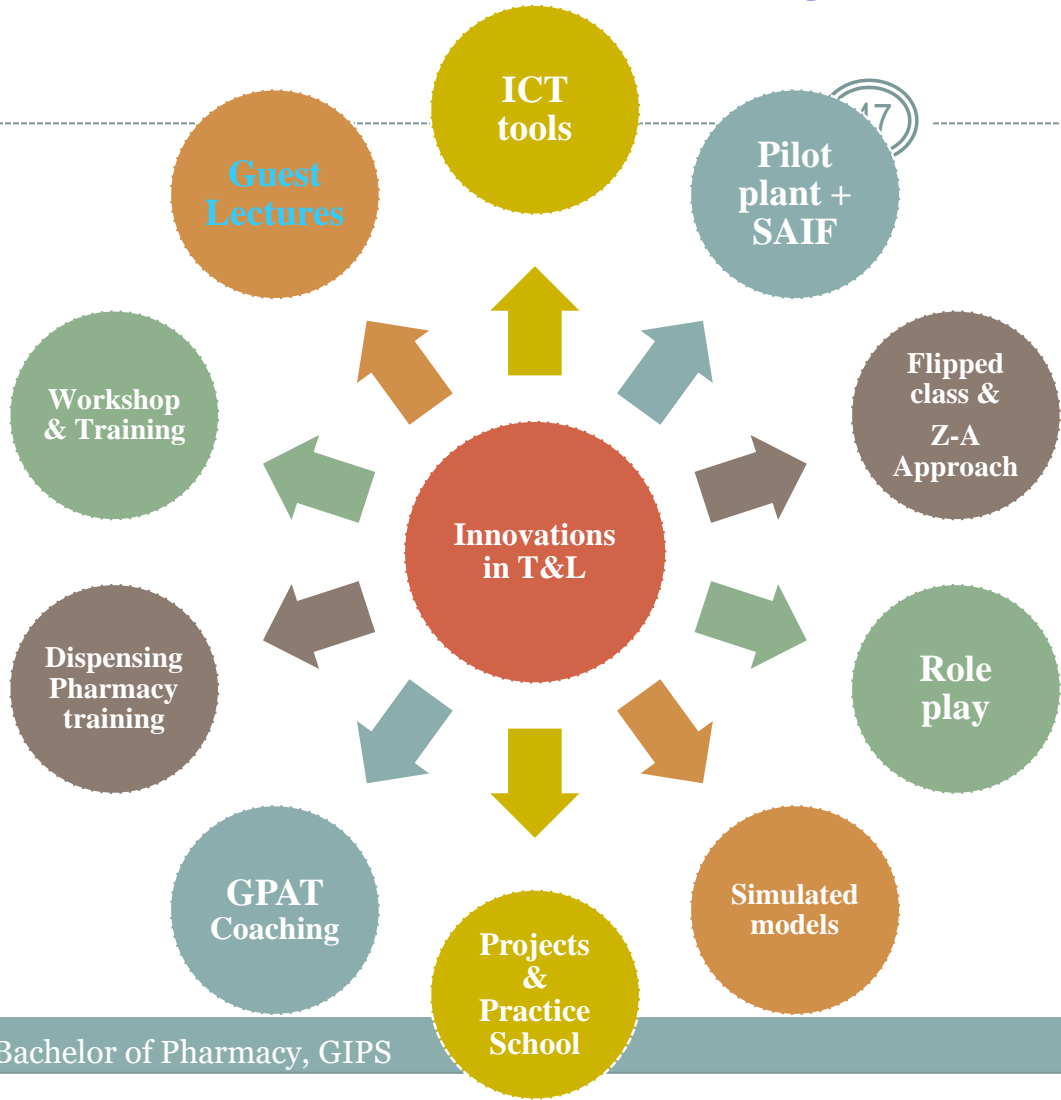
47

Innovations in T&L

ICT tools

Pilot plant + SAIF

Flipped class & Z-A Approach

Role play

Simulated models

Projects & Practice School

GPAT Coaching

Dispensing Pharmacy training

Workshop & Training

Guest Lectures

Bachelor of Pharmacy, GIPS